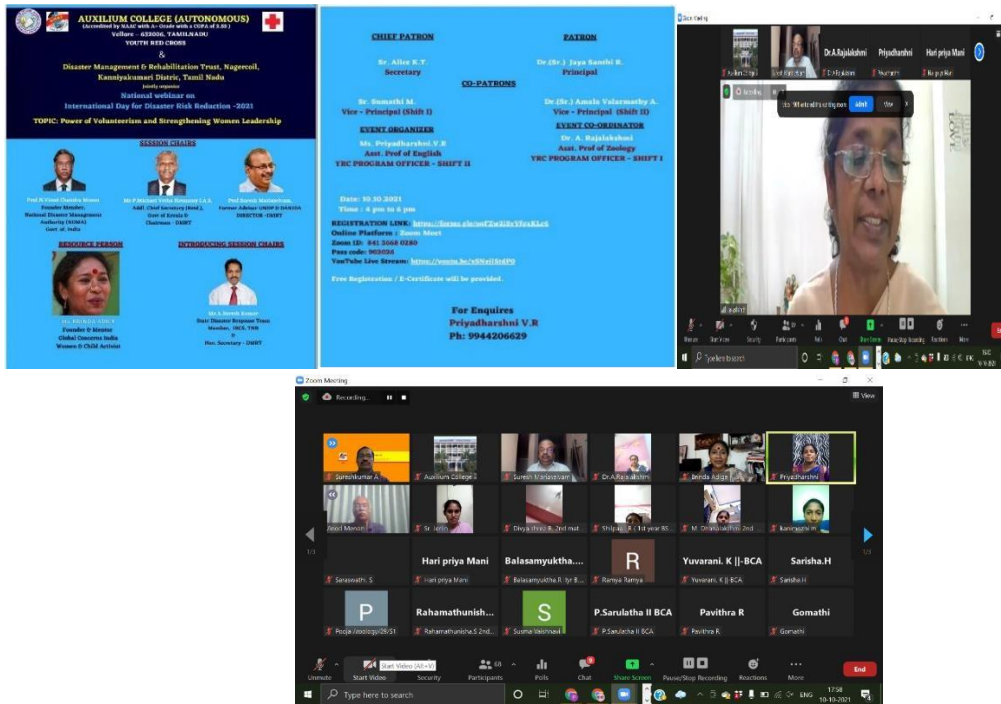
AUXILIUM COLLEGE (AUTONOMOUS)
(Accredited by NAAC with A+ Grade with a CGPA of 3.55)
Vellore - 632006, TAMILNADU
YOUTH RED CROSS
&
Disaster Management & Rehabilitation Trust, Nagercoil, Kanniyakumari District, Tamil Nadu
jointly organize
National webinar on
International Day for Disaster Risk Reduction -2021
TOPIC: Power of Volunteerism and Strengthening Women Leadership

SESSION CHAIRS

Prof.N Vinod Chandra Menon
Founder Member, National Disaster Management Authority (NDMA) Govt. of. India

Mr P Michael Vetha Siromony I.A.S
Addl. Chief Secretary (Retd.), Govt of Kerala & Chairman - DMRT

Prof Suresh Mariaselvam,
Former Advisor UNDP & DIRECTOR -DMRT

RESOURCE PERSON
Ms. BRINDA ADIGE
Founder & Mentor
Global Concerns India
Women & Child Activist

INTRODUCING SESSION CHAIRS
Mr.A.Suresh Kumar
State Disaster Response Team Member, IRCS, TNB & Hon. Secretary - DMRT

CHIEF PATRON
Sr. Alice K.T.
Secretary

PATRON
Dr.(Sr.) Jaya Santhi R.
Principal

CO-PATRONS
Sr. Sumathi M.
Vice - Principal (Shift I)

Dr.(Sr.) Amala Valarmathy A.
Vice - Principal (Shift II)

EVENT ORGANIZER
Ms. Priyadharshni.V.R
Asst. Prof of English
YRC PROGRAM OFFICER - SHIFT II

EVENT CO-ORDINATOR
Dr. A. Rajalakshmi
Asst. Prof of Zoology
YRC PROGRAM OFFICER - SHIFT I

Date: 10.10.2021
Time : 4 pm to 6 pm

REGISTRATION LINK : https://forms.gle/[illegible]
Online Platform : Zoom Meet
Zoom ID: 841 3068 0280
Pass code: 903026
YouTube Live Stream: https://youtu.be/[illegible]

Free Registration / E-Certificate will be provided.

For Enquires
Priyadharshni V.R
Ph: 9944206629

Dr.A.Rajalakshmi Priyadharshni Hari priya Mani
Admit View

Zoom Meeting
Recording...
View
Sureshkumar A Auxilium College Suresh Mariaselvam Dr.A.Rajalakshmi Brinda Adige Priyadharshni
Vinod Menon Sr. Jerlin Divya shree R 2nd nut Shilpa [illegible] M. Dhanalakshmi 2nd kaniyazhi m
Hari priya Mani Balasamyuktha... R Yuvarani. K ||-BCA Sarisha.H
Saraswathi. S Hari priya Mani Balasamyuktha.R. Iyr B... Ramya Ramya Yuvarani. K ||-BCA Sarisha.H
P Rahamathunish... S P.Sarulatha II BCA Pavithra R Gomathi
Pooja zoology/29/S1 Rahamathunisha.S 2nd... Sushia Vaishnavi P.Sarulatha II BCA Pavithra R Gomathi
Unmute Start Video (Alt+V) Start Video Security 68 Participants Polls Chat Share Screen Pause/Stop Recording Reactions More End
Type here to search ENG 17:58 10-10-2021